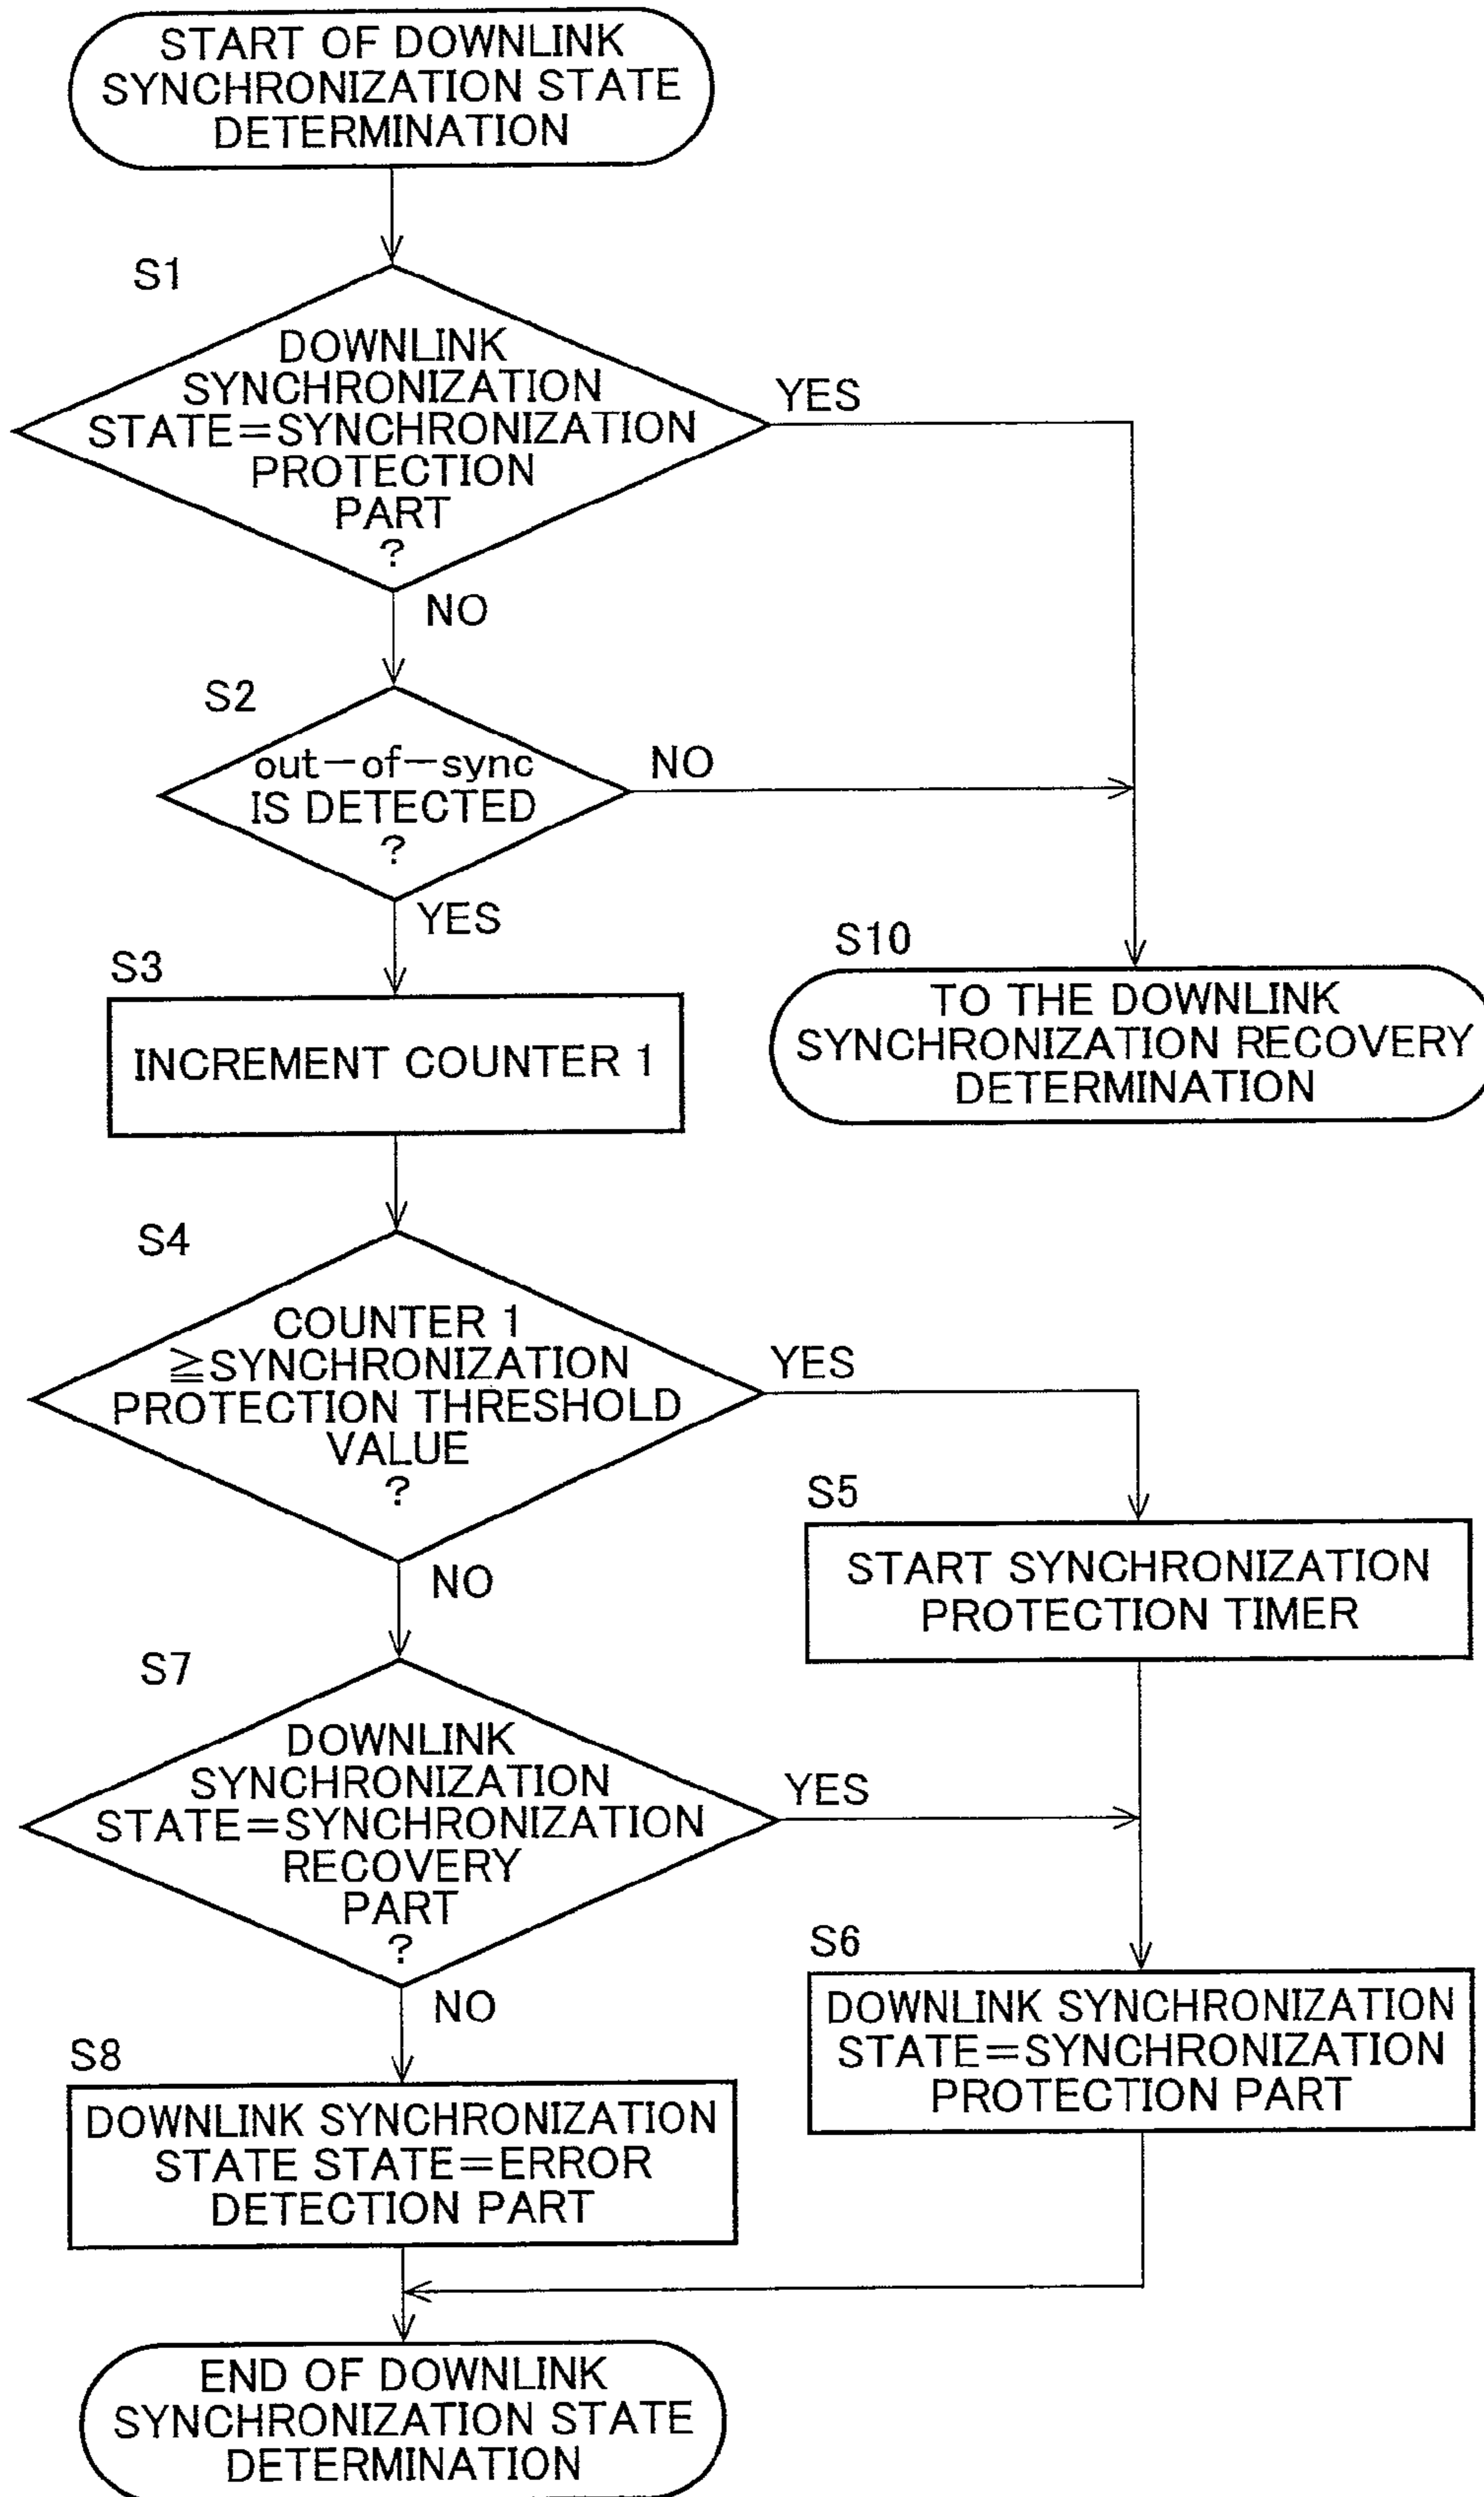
START OF DOWNLINK SYNCHRONIZATION STATE DETERMINATION

S1

DOWNLINK SYNCHRONIZATION STATE=SYNCHRONIZATION PROTECTION PART ?

YES

NO

S2

out−of−sync IS DETECTED ?

NO

YES

S10

TO THE DOWNLINK SYNCHRONIZATION RECOVERY DETERMINATION

S3

INCREMENT COUNTER 1

S4

COUNTER 1 $\geqq$SYNCHRONIZATION PROTECTION THRESHOLD VALUE ?

YES

S5

START SYNCHRONIZATION PROTECTION TIMER

NO

S7

DOWNLINK SYNCHRONIZATION STATE=SYNCHRONIZATION RECOVERY PART ?

YES

S6

DOWNLINK SYNCHRONIZATION STATE=SYNCHRONIZATION PROTECTION PART

NO

S8

DOWNLINK SYNCHRONIZATION STATE STATE=ERROR DETECTION PART

END OF DOWNLINK SYNCHRONIZATION STATE DETERMINATION